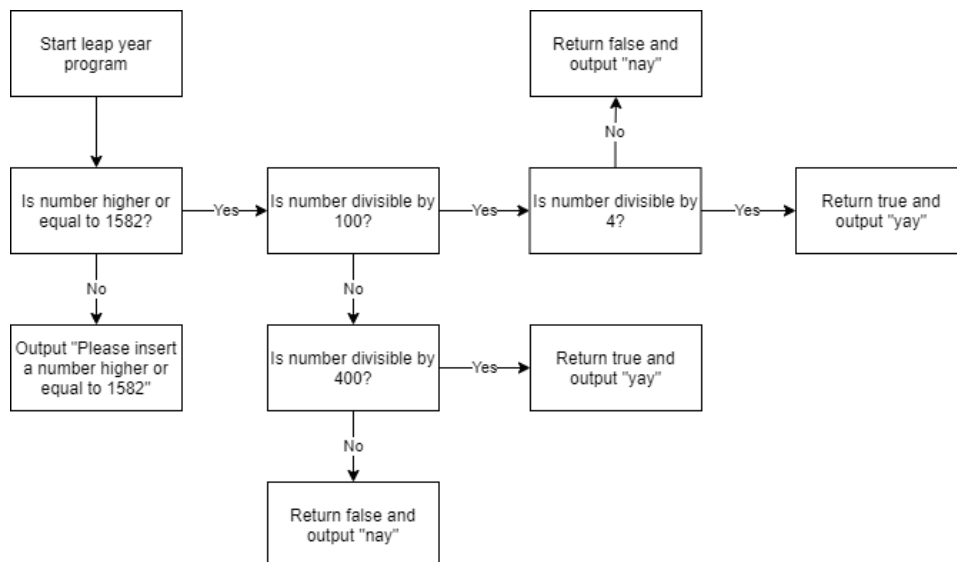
Start leap year program

Is number higher or equal to 1582?

Yes

Is number divisible by 100?

Yes

Is number divisible by 4?

Yes

Return true and output "yay"

No

Return false and output "nay"

No

Output "Please insert a number higher or equal to 1582"

No

Is number divisible by 400?

Yes

Return true and output "yay"

No

Return false and output "nay"